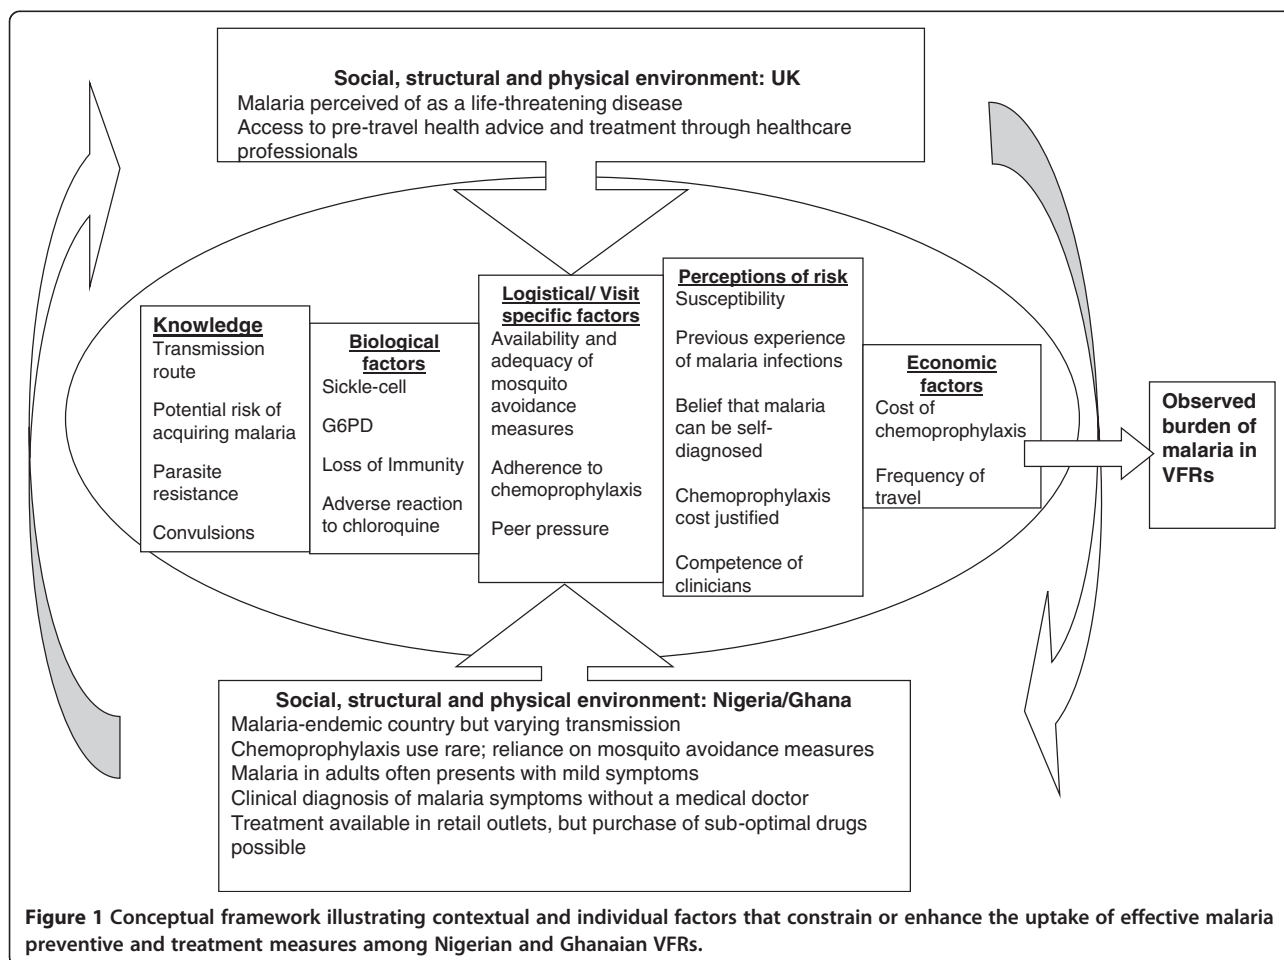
**Social, structural and physical environment: UK**
Malaria perceived of as a life-threatening disease
Access to pre-travel health advice and treatment through healthcare professionals

**Knowledge**
Transmission route
Potential risk of acquiring malaria
Parasite resistance
Convulsions

**Biological factors**
Sickle-cell
G6PD
Loss of Immunity
Adverse reaction to chloroquine

**Logistical/ Visit specific factors**
Availability and adequacy of mosquito avoidance measures
Adherence to chemoprophylaxis
Peer pressure

**Perceptions of risk**
Susceptibility
Previous experience of malaria infections
Belief that malaria can be self-diagnosed
Chemoprophylaxis cost justified
Competence of clinicians

**Economic factors**
Cost of chemoprophylaxis
Frequency of travel

**Observed burden of malaria in VFRs**

**Social, structural and physical environment: Nigeria/Ghana**
Malaria-endemic country but varying transmission
Chemoprophylaxis use rare; reliance on mosquito avoidance measures
Malaria in adults often presents with mild symptoms
Clinical diagnosis of malaria symptoms without a medical doctor
Treatment available in retail outlets, but purchase of sub-optimal drugs possible

**Figure 1 Conceptual framework illustrating contextual and individual factors that constrain or enhance the uptake of effective malaria preventive and treatment measures among Nigerian and Ghanaian VFRs.**